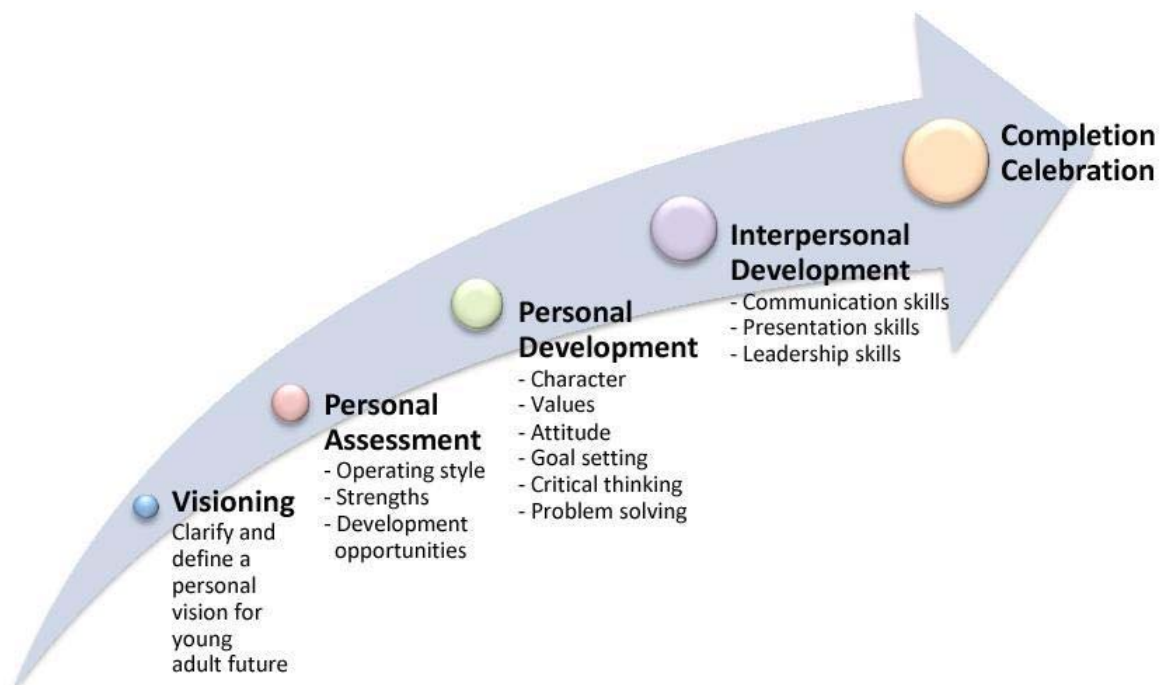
Visioning
Clarify and define a personal vision for young adult future

Personal Assessment
- Operating style
- Strengths
- Development opportunities

Personal Development
- Character
- Values
- Attitude
- Goal setting
- Critical thinking
- Problem solving

Interpersonal Development
- Communication skills
- Presentation skills
- Leadership skills

Completion Celebration